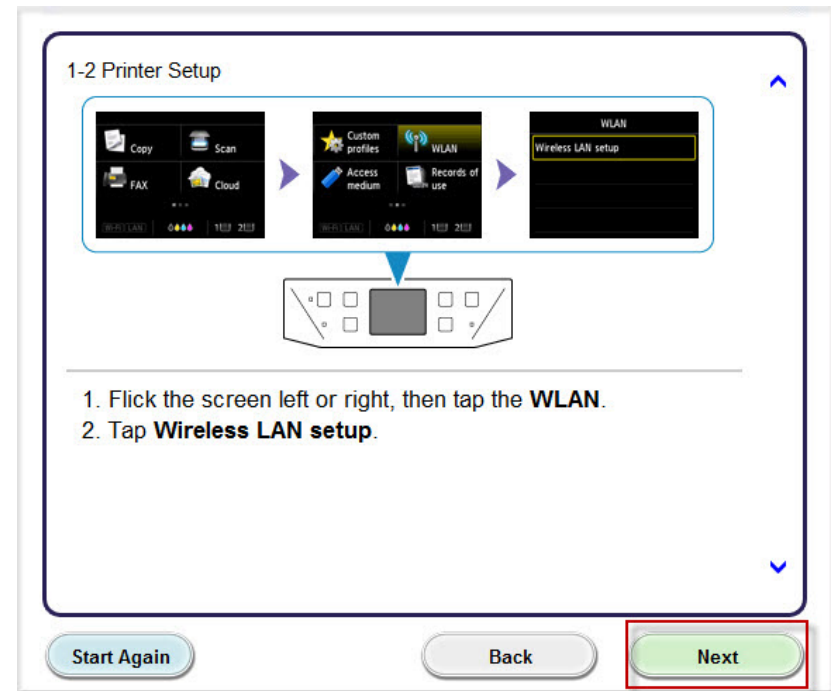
1-2 Printer Setup

Copy
Scan
FAX
Cloud
Wi-Fi LAN
1 2

Custom profiles
WLAN
Access medium
Records of use
Wi-Fi LAN
1 2

WLAN
Wireless LAN setup

1. Flick the screen left or right, then tap the **WLAN**.
2. Tap **Wireless LAN setup**.

Start Again
Back
Next